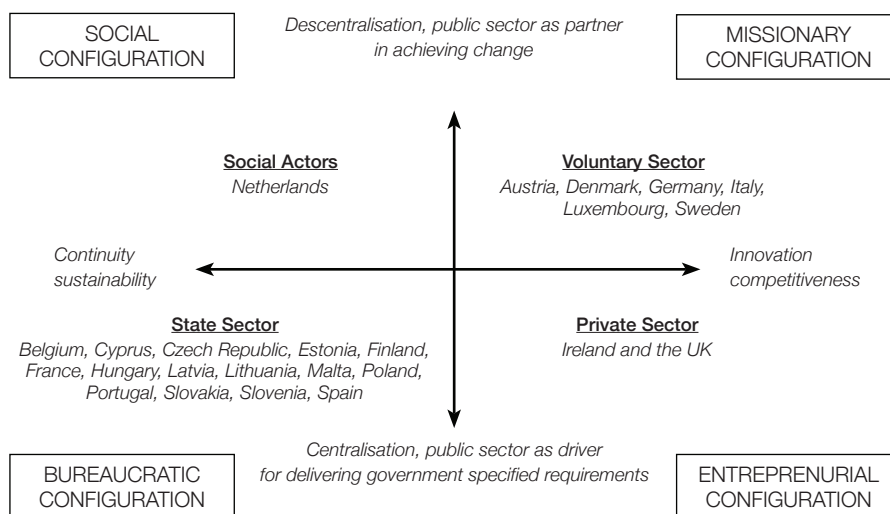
SOCIAL CONFIGURATION

Descentralisation, public sector as partner in achieving change

MISSIONARY CONFIGURATION

Social Actors
Netherlands

Voluntary Sector
Austria, Denmark, Germany, Italy, Luxembourg, Sweden

Continuity sustainability

Innovation competitiveness

State Sector
Belgium, Cyprus, Czech Republic, Estonia, Finland, France, Hungary, Latvia, Lithuania, Malta, Poland, Portugal, Slovakia, Slovenia, Spain

Private Sector
Ireland and the UK

Centralisation, public sector as driver for delivering government specified requirements

BUREAUCRATIC CONFIGURATION

ENTREPRENURIAL CONFIGURATION